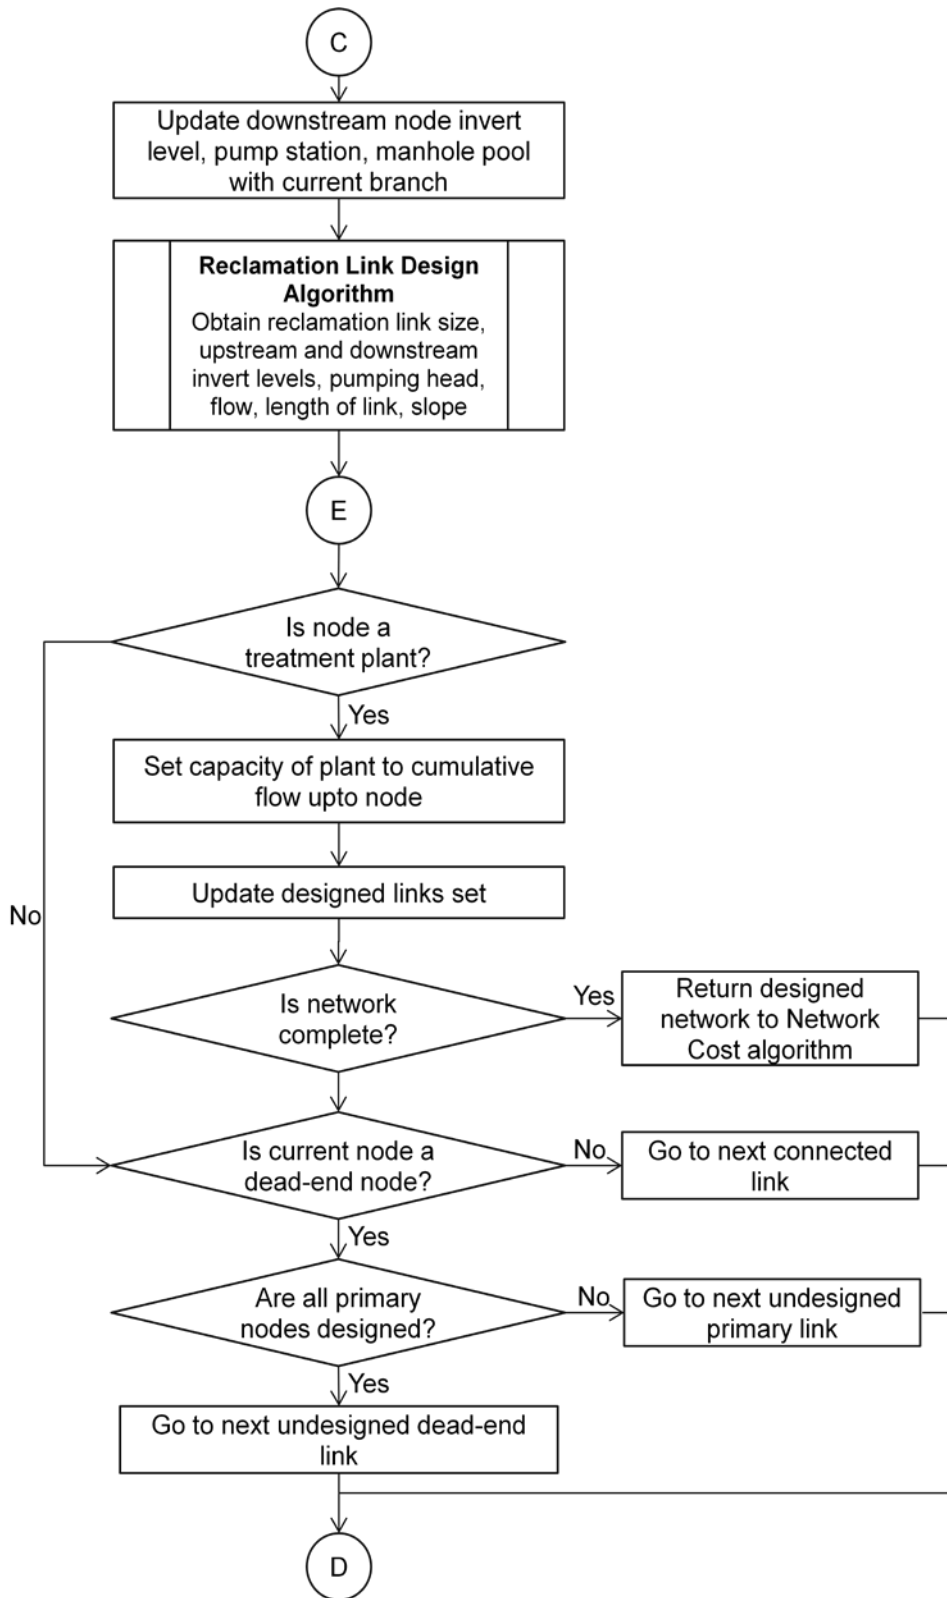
C

Update downstream node invert level, pump station, manhole pool with current branch

**Reclamation Link Design Algorithm**
Obtain reclamation link size, upstream and downstream invert levels, pumping head, flow, length of link, slope

E

Is node a treatment plant?

Yes

No

Set capacity of plant to cumulative flow upto node

Update designed links set

Is network complete?

Yes

Return designed network to Network Cost algorithm

Is current node a dead-end node?

No

Go to next connected link

Yes

Are all primary nodes designed?

No

Go to next undesigned primary link

Yes

Go to next undesigned dead-end link

D